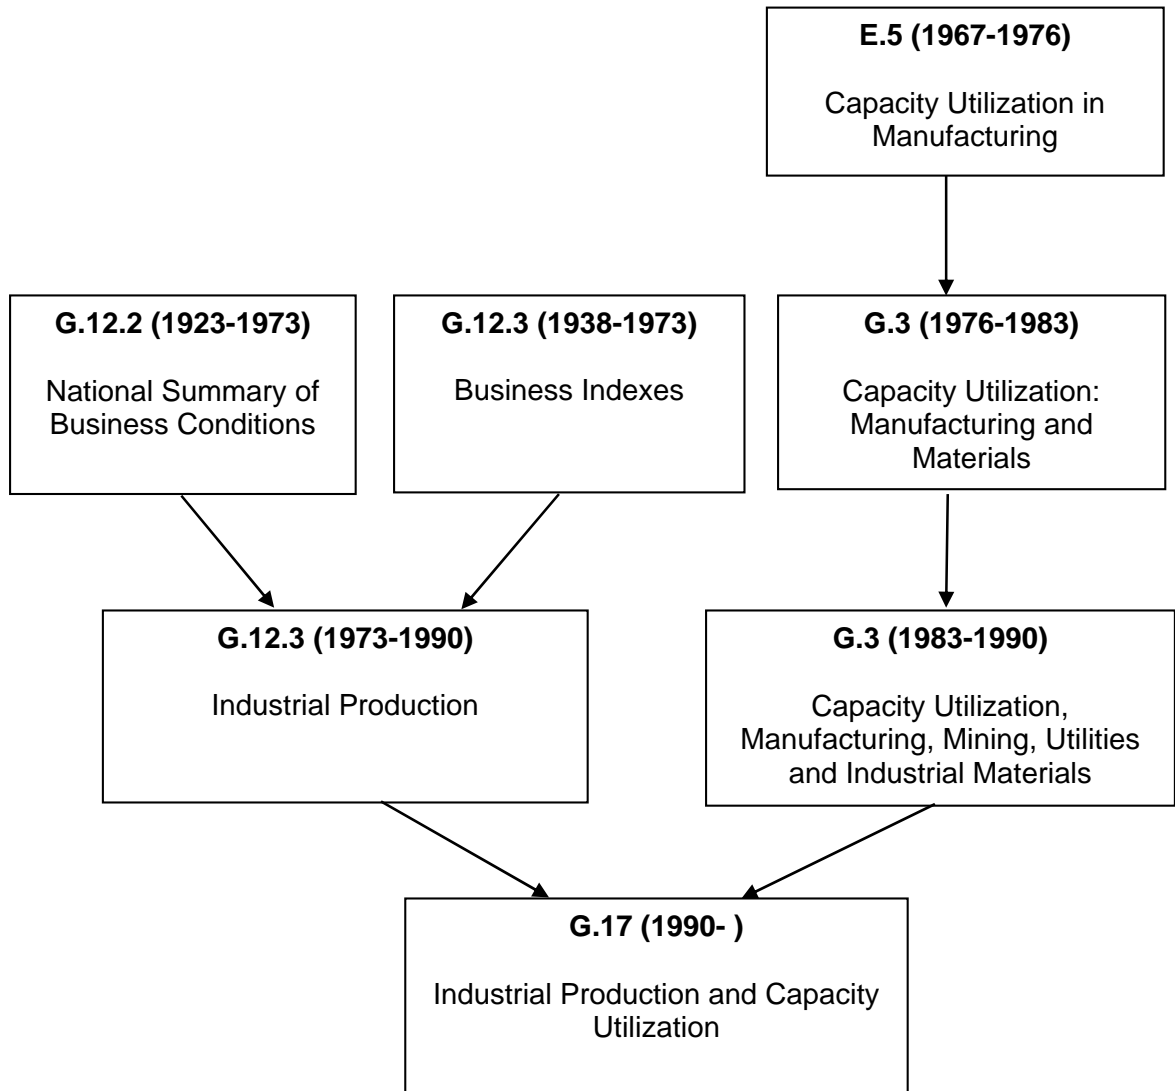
**E.5 (1967-1976)**

Capacity Utilization in Manufacturing

**G.12.2 (1923-1973)**

National Summary of Business Conditions

**G.12.3 (1938-1973)**

Business Indexes

**G.3 (1976-1983)**

Capacity Utilization: Manufacturing and Materials

**G.12.3 (1973-1990)**

Industrial Production

**G.3 (1983-1990)**

Capacity Utilization, Manufacturing, Mining, Utilities and Industrial Materials

**G.17 (1990- )**

Industrial Production and Capacity Utilization